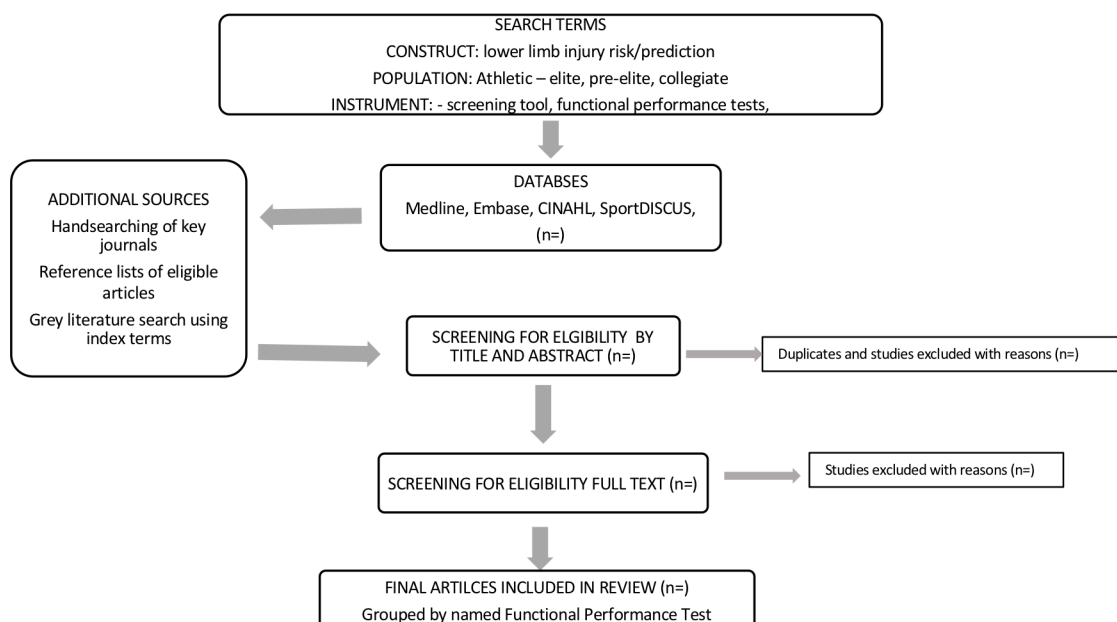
SEARCH TERMS
CONSTRUCT: lower limb injury risk/prediction
POPULATION: Athletic – elite, pre-elite, collegiate
INSTRUMENT: - screening tool, functional performance tests,

ADDITIONAL SOURCES
Handsearching of key journals
Reference lists of eligible articles
Grey literature search using index terms

DATABSES
Medline, Embase, CINAHL, SportDISCUS, (n=)

SCREENING FOR ELGIBILITY BY TITLE AND ABSTRACT (n=)

Duplicates and studies excluded with reasons (n=)

SCREENING FOR ELIGIBILITY FULL TEXT (n=)

Studies excluded with reasons (n=)

FINAL ARTILCES INCLUDED IN REVIEW (n=)
Grouped by named Functional Performance Test